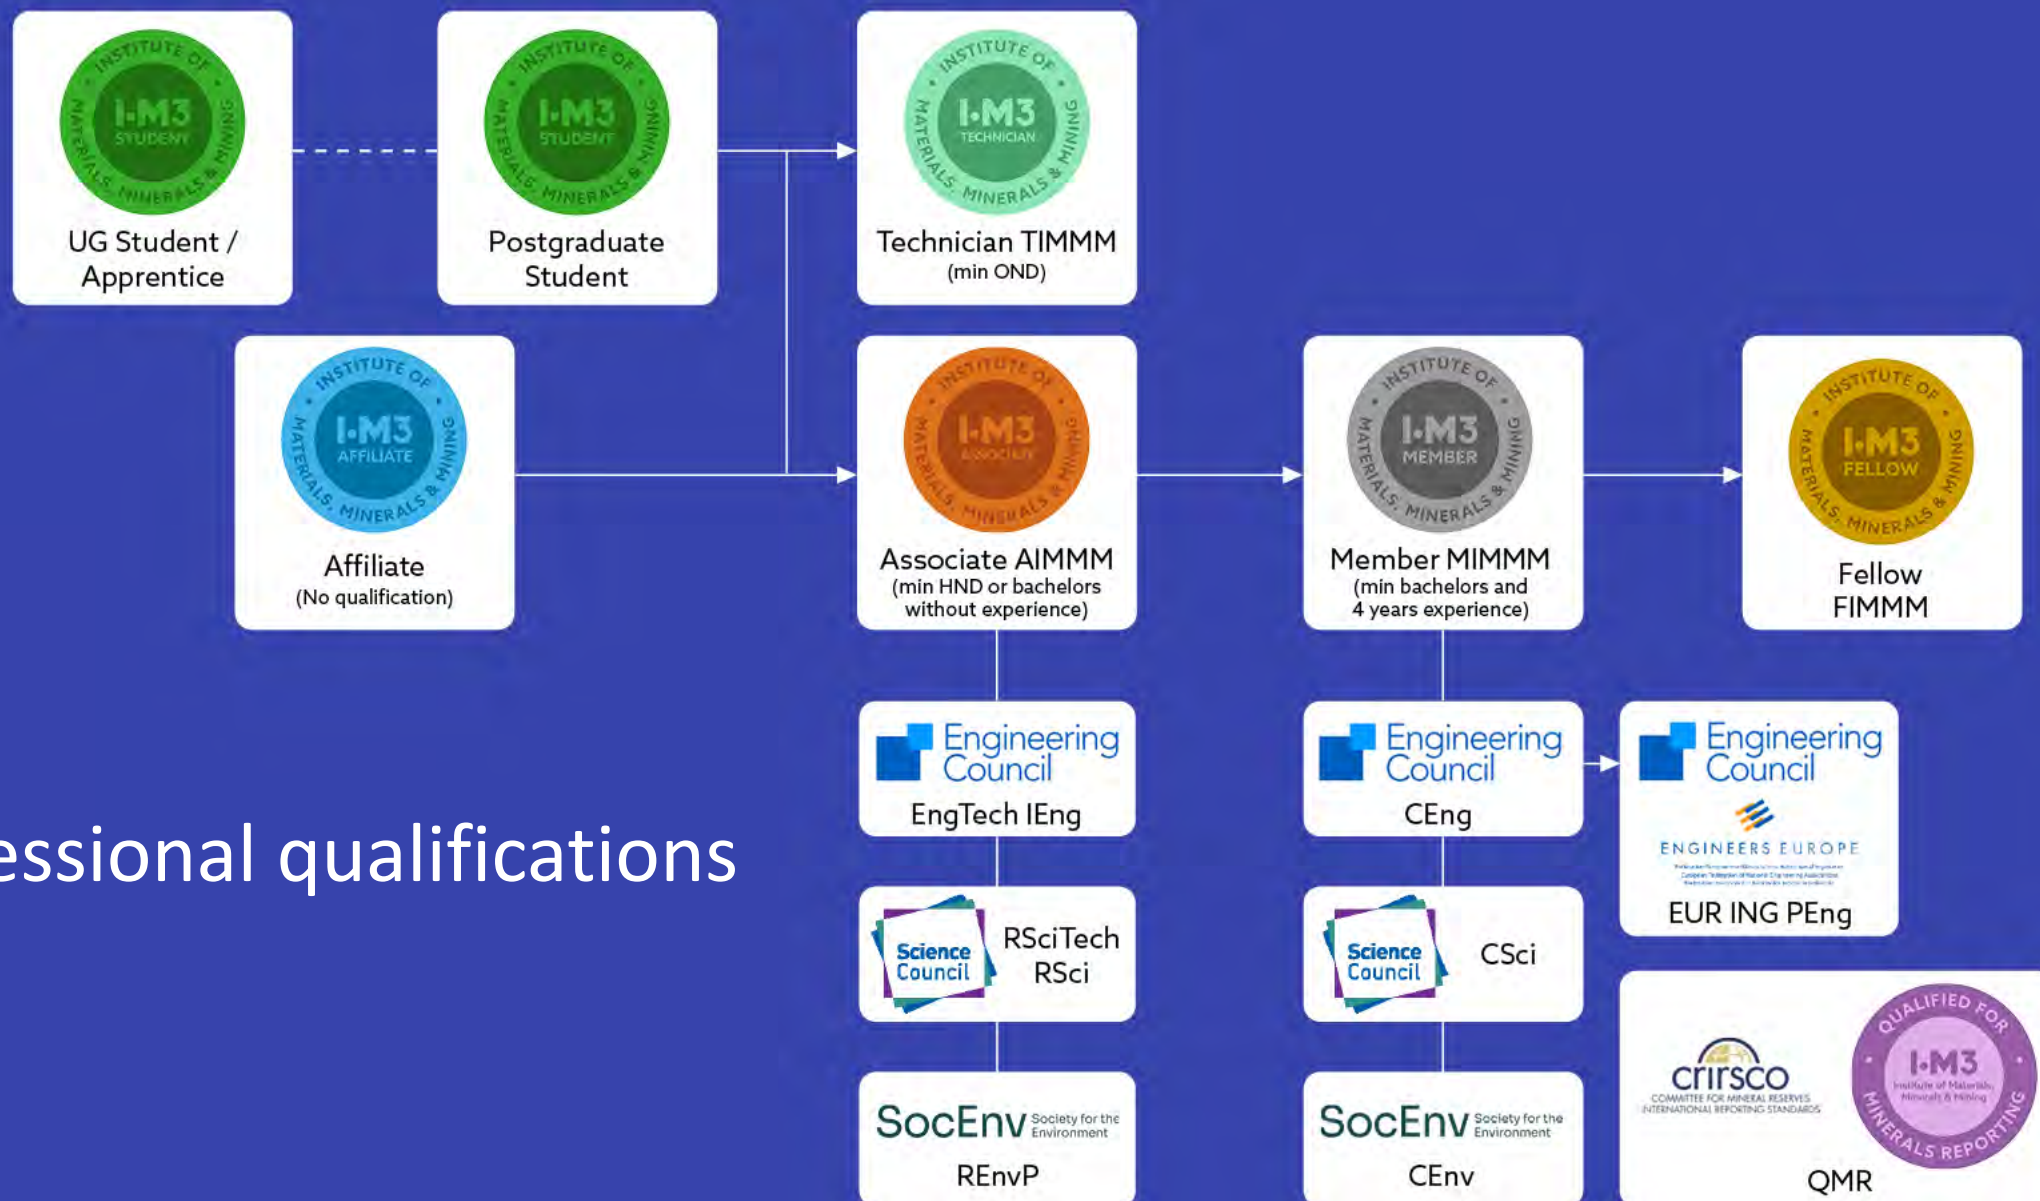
INSTITUTE OF I-M3 STUDENT MATERIALS, MINERALS & MINING
UG Student / Apprentice

INSTITUTE OF I-M3 STUDENT MATERIALS, MINERALS & MINING
Postgraduate Student

INSTITUTE OF I-M3 TECHNICIAN MATERIALS, MINERALS & MINING
Technician TIMMM
(min OND)

INSTITUTE OF I-M3 AFFILIATE MATERIALS, MINERALS & MINING
Affiliate
(No qualification)

INSTITUTE OF I-M3 ASSOCIATE MATERIALS, MINERALS & MINING
Associate AIMMM
(min HND or bachelors without experience)

INSTITUTE OF I-M3 MEMBER MATERIALS, MINERALS & MINING
Member MIMMM
(min bachelors and 4 years experience)

INSTITUTE OF I-M3 FELLOW MATERIALS, MINERALS & MINING
Fellow FIMMM

essional qualifications

Engineering Council
EngTech IEng

Engineering Council
CEng

Engineering Council
ENGINEERS EUROPE
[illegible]
EUR ING PEng

Science Council
RSciTech RSci

Science Council
CSci

SocEnv Society for the Environment
REnvP

SocEnv Society for the Environment
CEnv

crirsco
COMMITTEE FOR MINERAL RESERVES INTERNATIONAL REPORTING STANDARDS

QUALIFIED FOR MINERALS REPORTING I-M3 Institute of Materials, Minerals & Mining
QMR